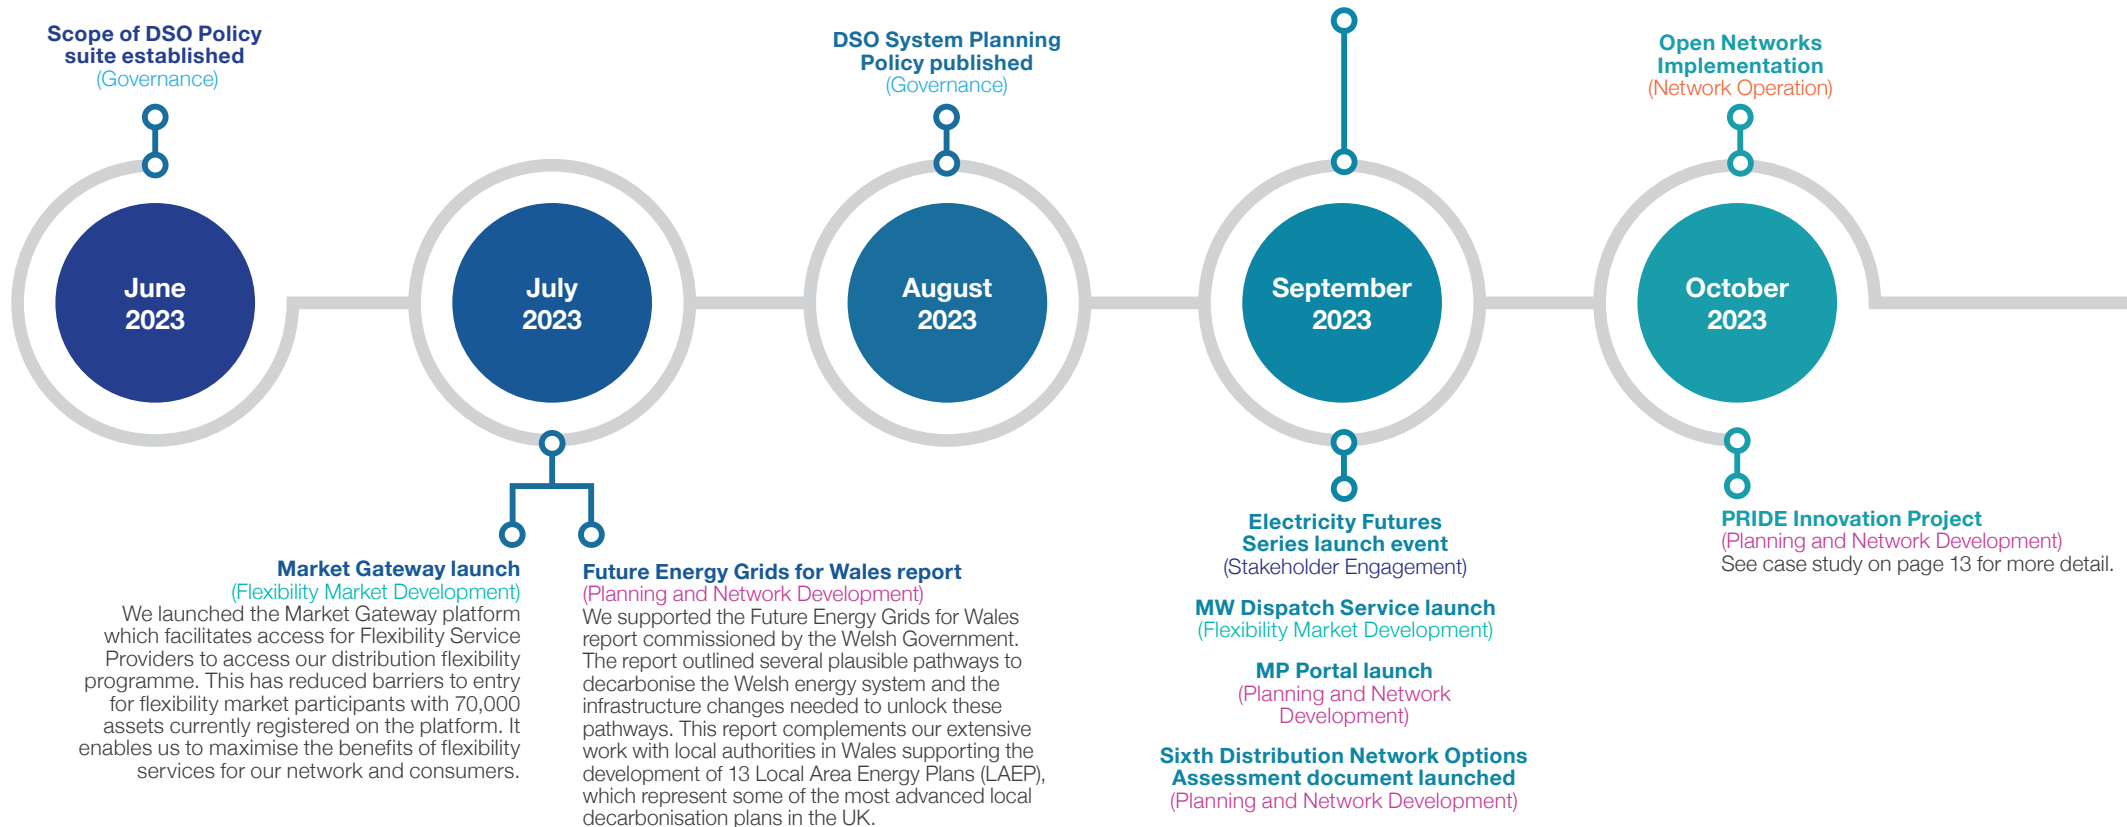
Scope of DSO Policy suite established
(Governance)

June
2023

July
2023

Market Gateway launch
(Flexibility Market Development)
We launched the Market Gateway platform which facilitates access for Flexibility Service Providers to access our distribution flexibility programme. This has reduced barriers to entry for flexibility market participants with 70,000 assets currently registered on the platform. It enables us to maximise the benefits of flexibility services for our network and consumers.

Future Energy Grids for Wales report
(Planning and Network Development)
We supported the Future Energy Grids for Wales report commissioned by the Welsh Government. The report outlined several plausible pathways to decarbonise the Welsh energy system and the infrastructure changes needed to unlock these pathways. This report complements our extensive work with local authorities in Wales supporting the development of 13 Local Area Energy Plans (LAEP), which represent some of the most advanced local decarbonisation plans in the UK.

DSO System Planning Policy published
(Governance)

August
2023

September
2023

Electricity Futures Series launch event
(Stakeholder Engagement)

MW Dispatch Service launch
(Flexibility Market Development)

MP Portal launch
(Planning and Network Development)

Sixth Distribution Network Options Assessment document launched
(Planning and Network Development)

Open Networks Implementation
(Network Operation)

October
2023

PRIDE Innovation Project
(Planning and Network Development)
See case study on page 13 for more detail.